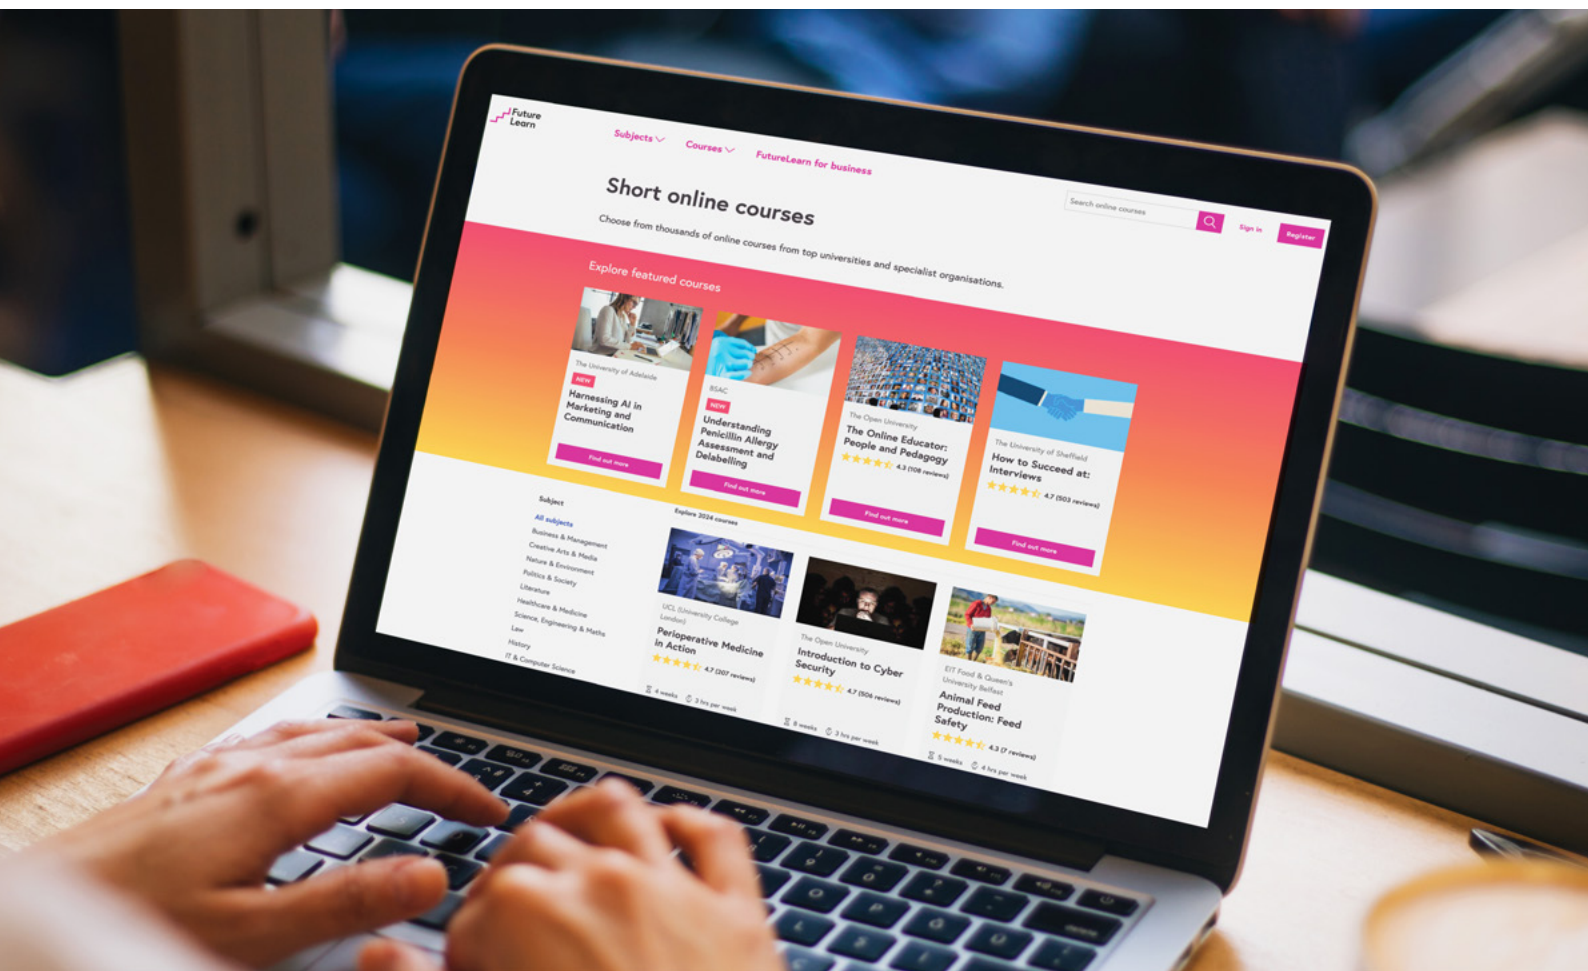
Future Learn

Subjects Courses FutureLearn for business

Search online courses Sign in Register

Short online courses

Choose from thousands of online courses from top universities and specialist organisations.

Explore featured courses

The University of Adelaide
NEW
Harnessing AI in Marketing and Communication
Find out more

BSAC
NEW
Understanding Penicillin Allergy Assessment and Delabelling
Find out more

The Open University
The Online Educator: People and Pedagogy
4.3 (108 reviews)
Find out more

The University of Sheffield
How to Succeed at: Interviews
4.7 (503 reviews)
Find out more

Subject
All subjects
Business & Management
Creative Arts & Media
Nature & Environment
Politics & Society
Literature
Healthcare & Medicine
Science, Engineering & Maths
Law
History
IT & Computer Science

Explore 2024 courses

UCL (University College London)
Perioperative Medicine in Action
4.7 (307 reviews)
4 weeks 3 hrs per week

The Open University
Introduction to Cyber Security
4.7 (506 reviews)
8 weeks 3 hrs per week

EIT Food & Queen's University Belfast
Animal Feed Production: Feed Safety
4.3 (7 reviews)
5 weeks 4 hrs per week